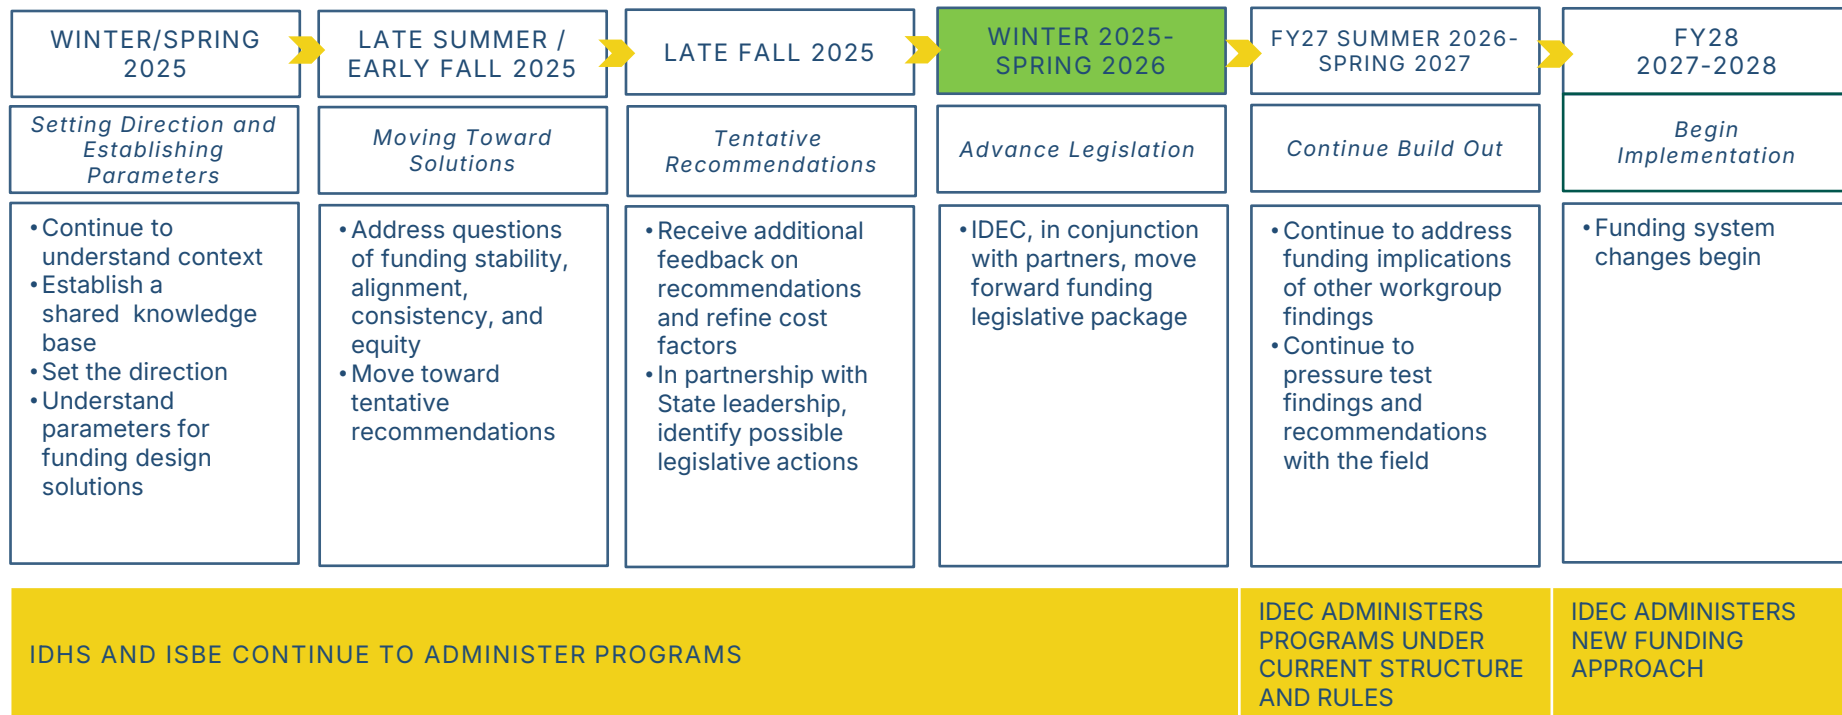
WINTER/SPRING 2025

Setting Direction and Establishing Parameters

• Continue to understand context
• Establish a shared knowledge base
• Set the direction
• Understand parameters for funding design solutions

LATE SUMMER / EARLY FALL 2025

Moving Toward Solutions

• Address questions of funding stability, alignment, consistency, and equity
• Move toward tentative recommendations

LATE FALL 2025

Tentative Recommendations

• Receive additional feedback on recommendations and refine cost factors
• In partnership with State leadership, identify possible legislative actions

WINTER 2025-SPRING 2026

Advance Legislation

• IDEC, in conjunction with partners, move forward funding legislative package

FY27 SUMMER 2026-SPRING 2027

Continue Build Out

• Continue to address funding implications of other workgroup findings
• Continue to pressure test findings and recommendations with the field

FY28 2027-2028

Begin Implementation

• Funding system changes begin

IDHS AND ISBE CONTINUE TO ADMINISTER PROGRAMS

IDEC ADMINISTERS PROGRAMS UNDER CURRENT STRUCTURE AND RULES

IDEC ADMINISTERS NEW FUNDING APPROACH